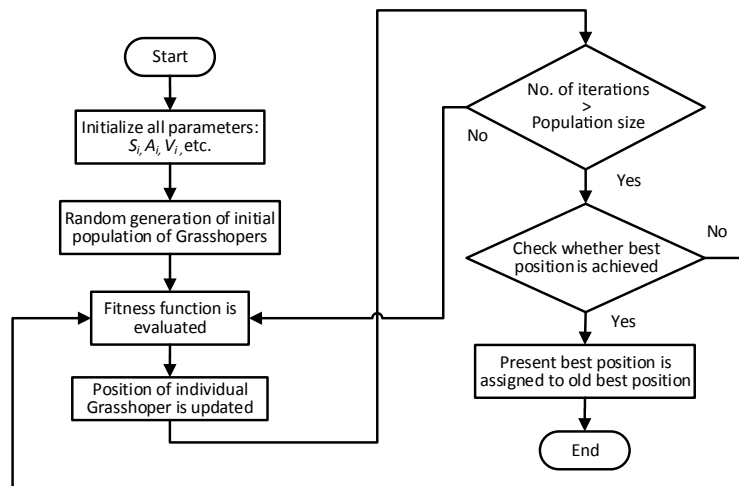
Start

Initialize all parameters: $S_i, A_i, V_i$, etc.

Random generation of initial population of Grasshopers

Fitness function is evaluated

Position of individual Grasshoper is updated

No. of iterations > Population size

No

Yes

Check whether best position is achieved

No

Yes

Present best position is assigned to old best position

End